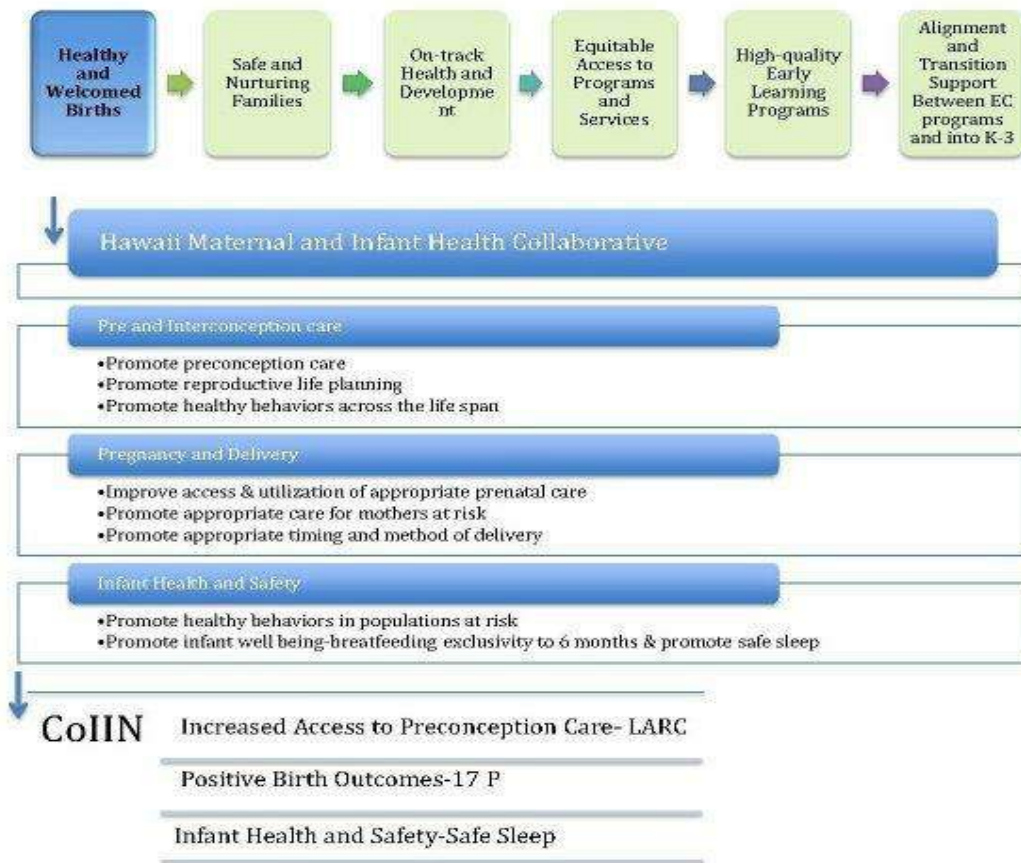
Healthy and Welcomed Births

Safe and Nurturing Families

On-track Health and Developme nt

Equitable Access to Programs and Services

High-quality Early Learning Programs

Alignment and Transition Support Between EC programs and into K-3

Hawaii Maternal and Infant Health Collaborative

Pre and Interconception care

•Promote preconception care
•Promote reproductive life planning
•Promote healthy behaviors across the life span

Pregnancy and Delivery

•Improve access & utilization of appropriate prenatal care
•Promote appropriate care for mothers at risk
•Promote appropriate timing and method of delivery

Infant Health and Safety

•Promote healthy behaviors in populations at risk
•Promote infant well being-breatfeeding exclusivity to 6 months & promote safe sleep

CoIIN

Increased Access to Preconception Care- LARC

Positive Birth Outcomes-17 P

Infant Health and Safety-Safe Sleep